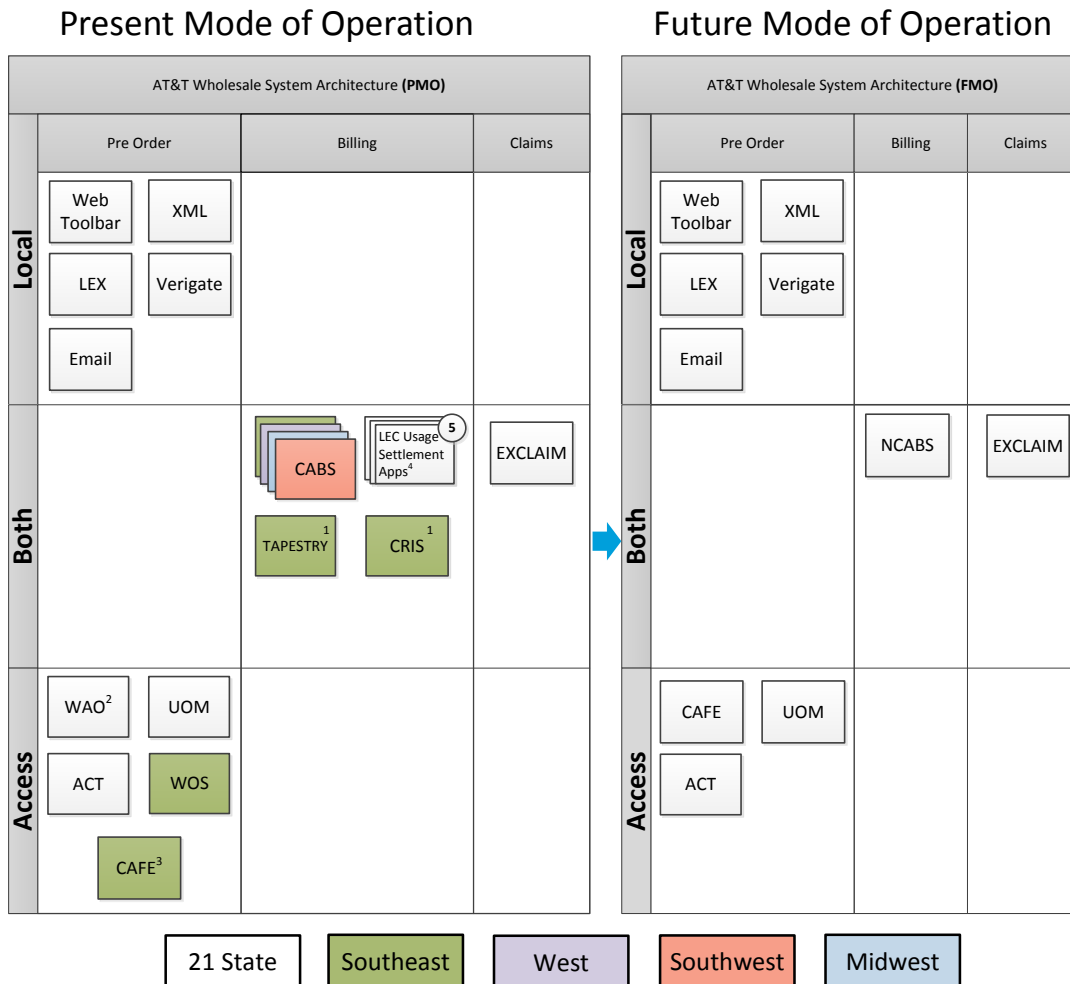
Present Mode of Operation

AT&T Wholesale System Architecture **(PMO)**

| | Pre Order | Billing | Claims |
|---|---|---|---|
| Local | Web Toolbar, XML, LEX, Verigate, Email | | |
| Both | | CABS, LEC Usage Settlement Apps$^4$ 5, TAPESTRY$^1$, CRIS$^1$ | EXCLAIM |
| Access | WAO$^2$, UOM, ACT, WOS, CAFE$^3$ | | |

Future Mode of Operation

AT&T Wholesale System Architecture **(FMO)**

| | Pre Order | Billing | Claims |
|---|---|---|---|
| Local | Web Toolbar, XML, LEX, Verigate, Email | | |
| Both | | NCABS | EXCLAIM |
| Access | CAFE, UOM, ACT | | |

21 State Southeast West Southwest Midwest